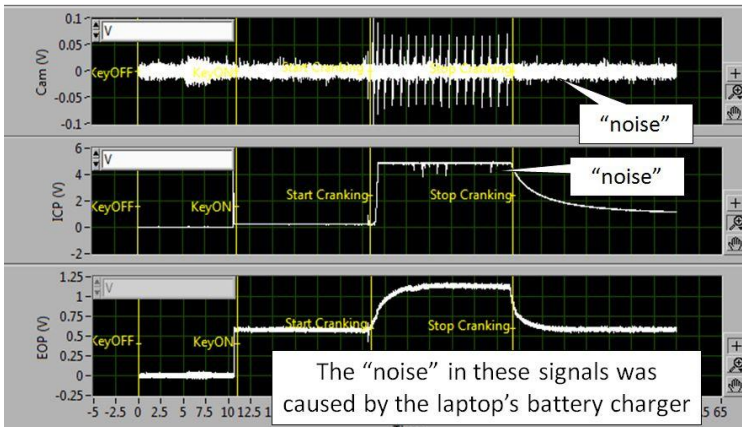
0.1
0.05
0
-0.05
-0.1
Cam (V)
V
KeyOFF
KeyON
Start Cranking
Stop Cranking
"noise"

6
4
2
0
-2
ICP (V)
V
KeyOFF
KeyON
Start Cranking
Stop Cranking
"noise"

1.25
1
0.75
0.5
0.25
0
-0.25
EOP (V)
V
KeyOFF
KeyON
Start Cranking
Stop Cranking

-5 -2.5 0 2.5 5 7.5 10 12.5 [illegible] 65

The "noise" in these signals was caused by the laptop's battery charger